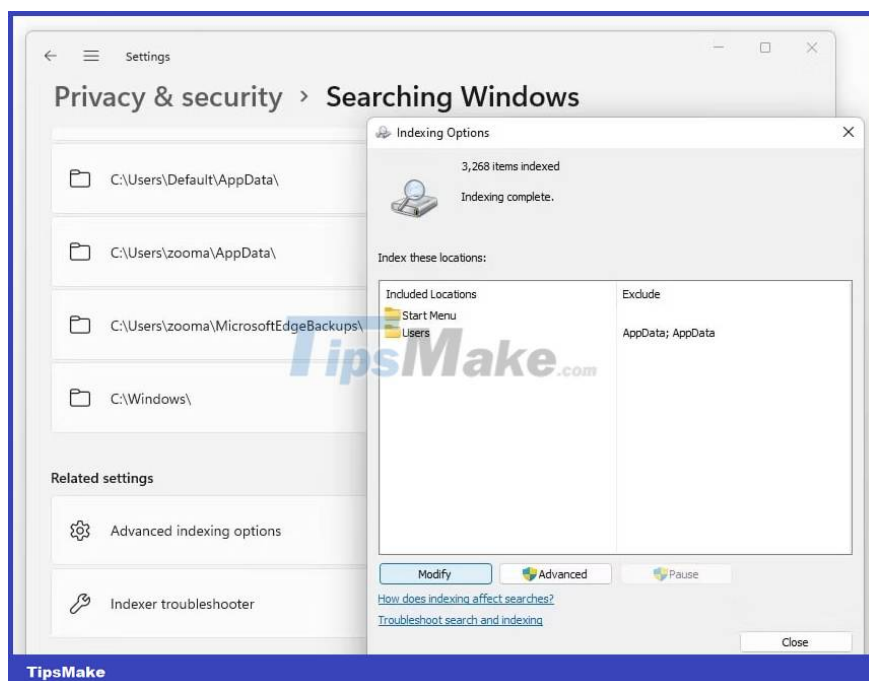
Settings

Privacy & security > Searching Windows

C:\Users\Default\AppData\

C:\Users\zooma\AppData\

C:\Users\zooma\MicrosoftEdgeBackups\

C:\Windows\

Related settings

Advanced indexing options

Indexer troubleshooter

Indexing Options

3,268 items indexed

Indexing complete.

Index these locations:

| Included Locations | Exclude |
|---|---|
| Start Menu | |
| Users | AppData; AppData |

Modify
Advanced
Pause

How does indexing affect searches?

Troubleshoot search and indexing

Close

TipsMake.com

TipsMake